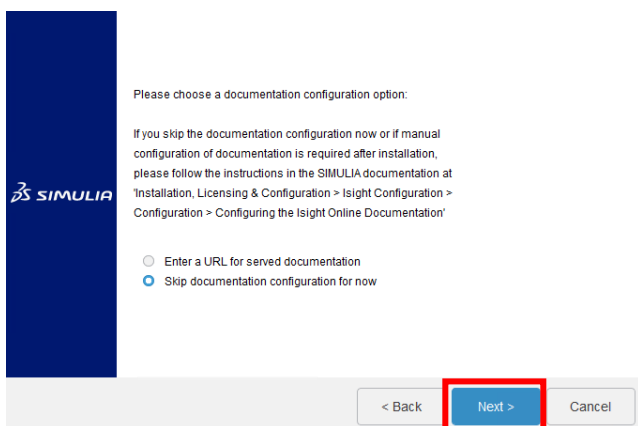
SIMULIA

Please choose a documentation configuration option:

If you skip the documentation configuration now or if manual configuration of documentation is required after installation, please follow the instructions in the SIMULIA documentation at 'Installation, Licensing & Configuration > Isight Configuration > Configuration > Configuring the Isight Online Documentation'

Enter a URL for served documentation
Skip documentation configuration for now

< Back
Next >
Cancel